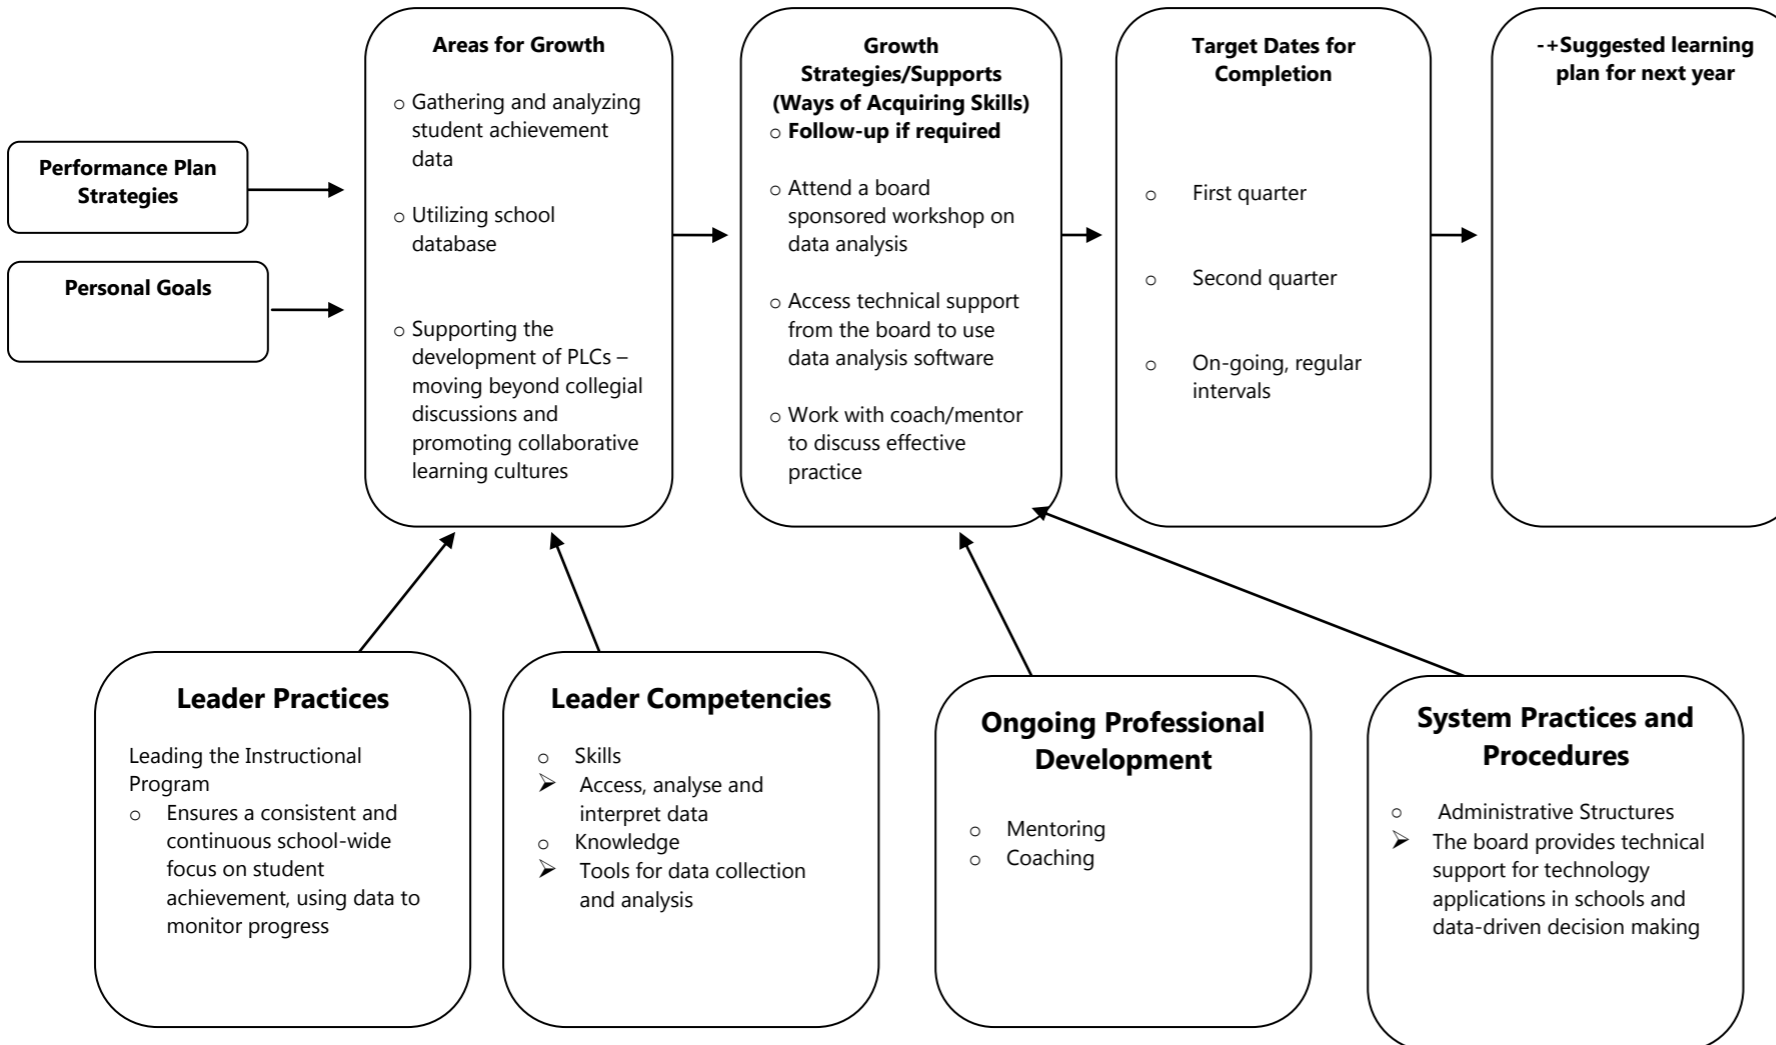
Performance Plan Strategies

Personal Goals

Areas for Growth

o Gathering and analyzing student achievement data

o Utilizing school database

o Supporting the development of PLCs – moving beyond collegial discussions and promoting collaborative learning cultures

Growth Strategies/Supports (Ways of Acquiring Skills)

o Follow-up if required

o Attend a board sponsored workshop on data analysis

o Access technical support from the board to use data analysis software

o Work with coach/mentor to discuss effective practice

Target Dates for Completion

o First quarter

o Second quarter

o On-going, regular intervals

-+Suggested learning plan for next year

Leader Practices

Leading the Instructional Program

o Ensures a consistent and continuous school-wide focus on student achievement, using data to monitor progress

Leader Competencies

o Skills
➢ Access, analyse and interpret data
o Knowledge
➢ Tools for data collection and analysis

Ongoing Professional Development

o Mentoring
o Coaching

System Practices and Procedures

o Administrative Structures
➢ The board provides technical support for technology applications in schools and data-driven decision making